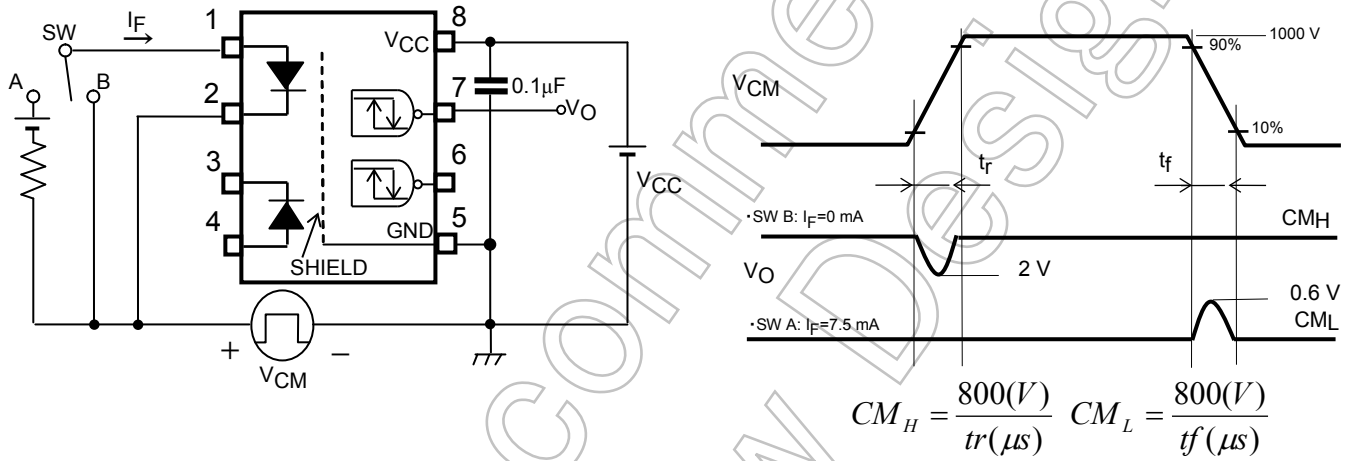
SW
$I_F$
1
8
$V_{CC}$
A
B
2
7
$0.1\mu F$
$V_O$
3
6
$V_{CC}$
4
5
GND
SHIELD
+
–
$V_{CM}$

1000 V
90%
$V_{CM}$
10%
$t_r$
$t_f$
・SW B: $I_F$=0 mA
$CM_H$
$V_O$
2 V
0.6 V
・SW A: $I_F$=7.5 mA
$CM_L$

$CM_H = \frac{800(V)}{tr(\mu s)}$ $CM_L = \frac{800(V)}{tf(\mu s)}$

Not Recommended for New Design